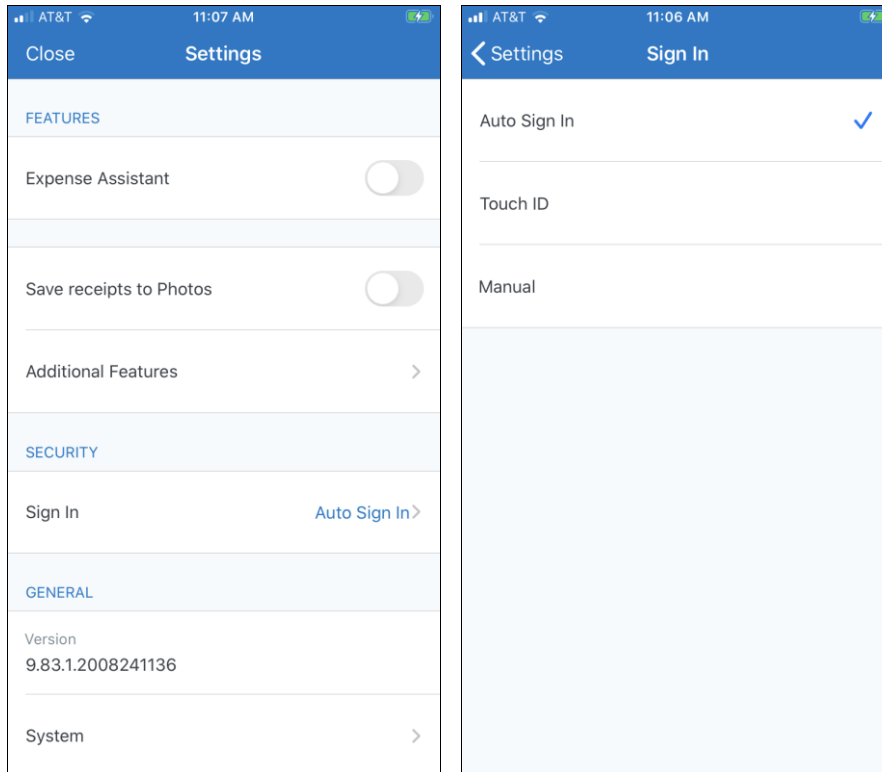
AT&T 11:07 AM

Close Settings

FEATURES

Expense Assistant

Save receipts to Photos

Additional Features

SECURITY

Sign In Auto Sign In

GENERAL

Version
9.83.1.2008241136

System

AT&T 11:06 AM

Settings Sign In

Auto Sign In

Touch ID

Manual